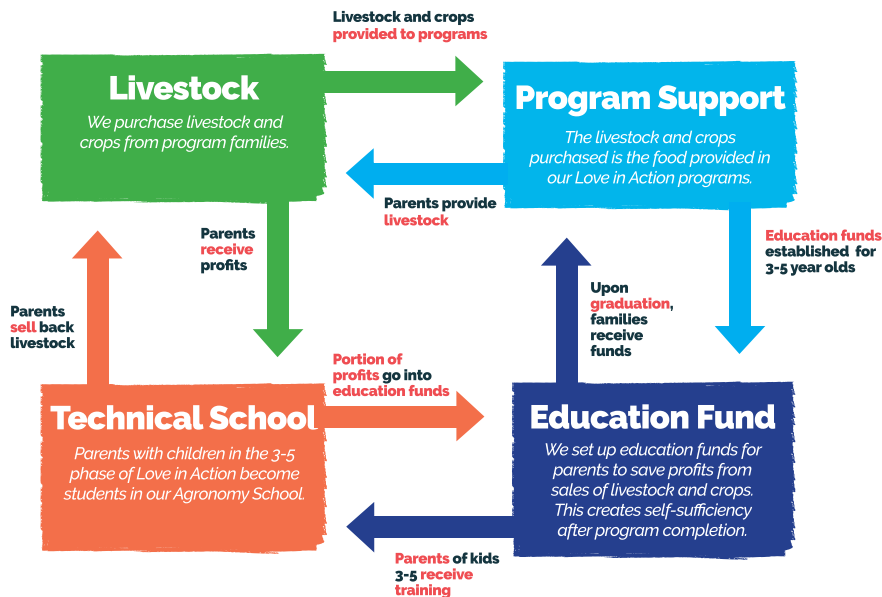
Livestock and crops provided to programs

Livestock

We purchase livestock and crops from program families.

Program Support

The livestock and crops purchased is the food provided in our Love in Action programs.

Parents provide livestock

Parents receive profits

Education funds established for 3-5 year olds

Parents sell back livestock

Upon graduation, families receive funds

Portion of profits go into education funds

Technical School

Parents with children in the 3-5 phase of Love in Action become students in our Agronomy School.

Education Fund

We set up education funds for parents to save profits from sales of livestock and crops. This creates self-sufficiency after program completion.

Parents of kids 3-5 receive training